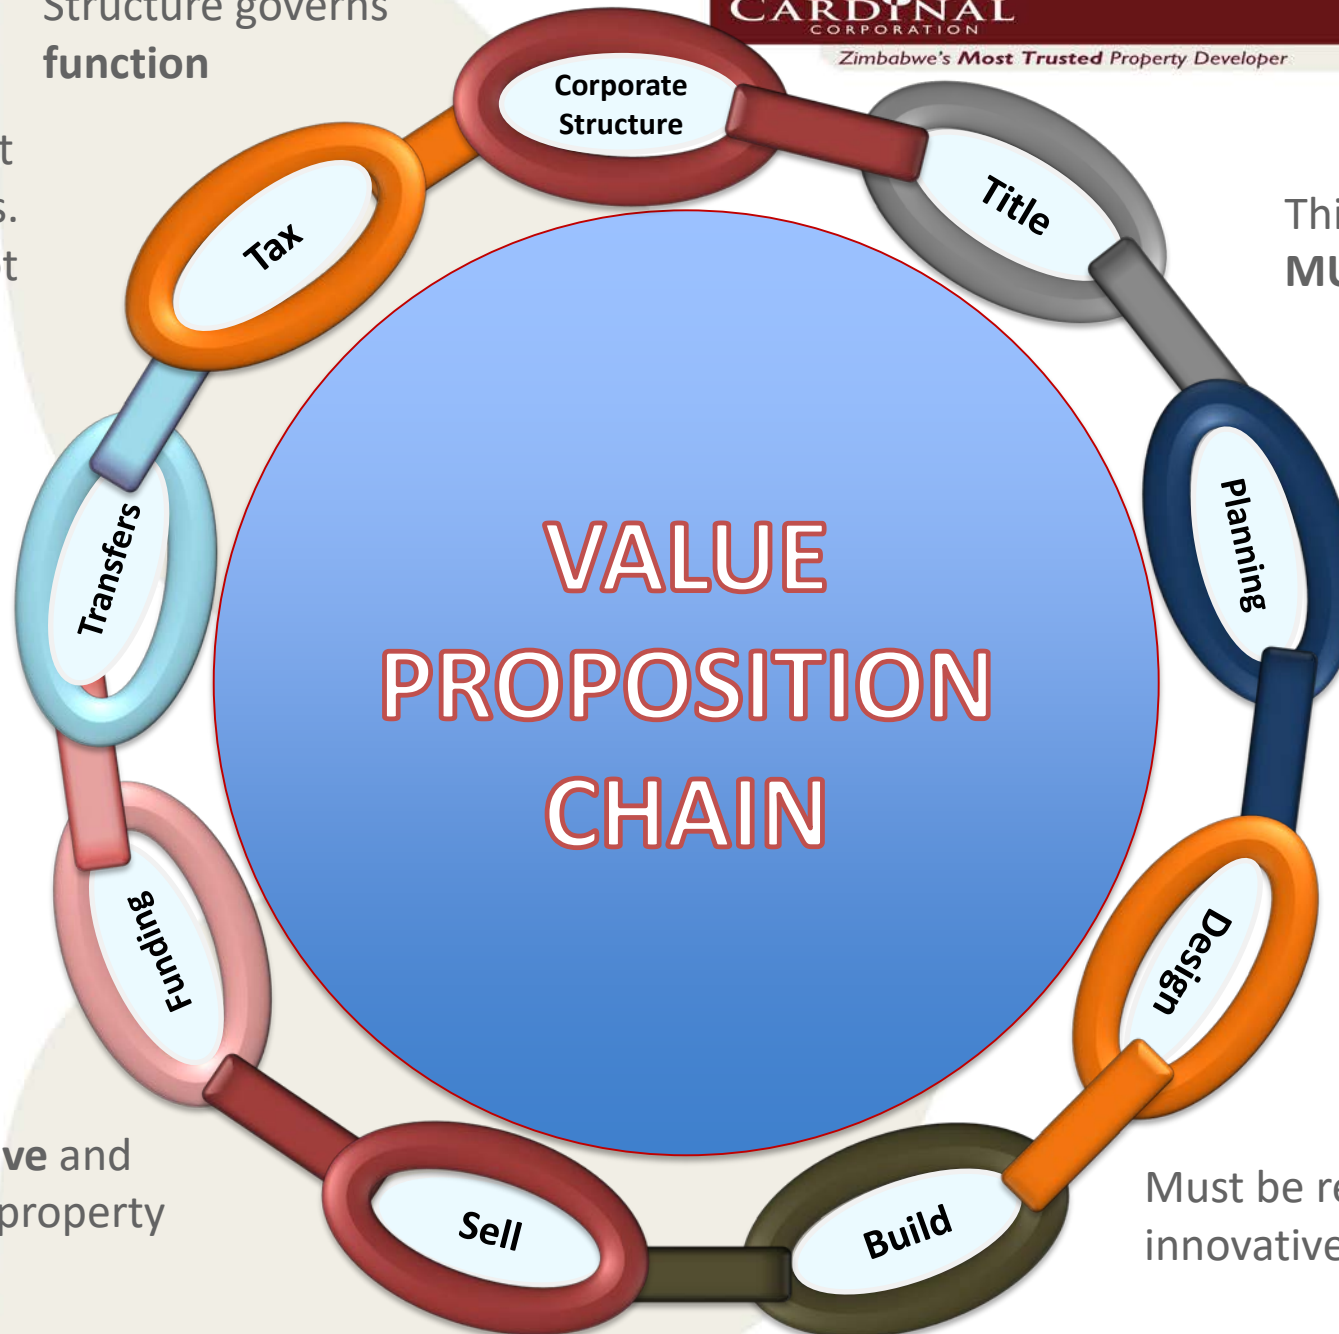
Structure governs function

t
s.
t

CARDINAL
CORPORATION
Zimbabwe's Most Trusted Property Developer

Thi
MU

Corporate Structure

Title

Planning

Design

Build

Sell

Funding

Transfers

Tax

VALUE PROPOSITION CHAIN

ve and
property

Must be re
innovative